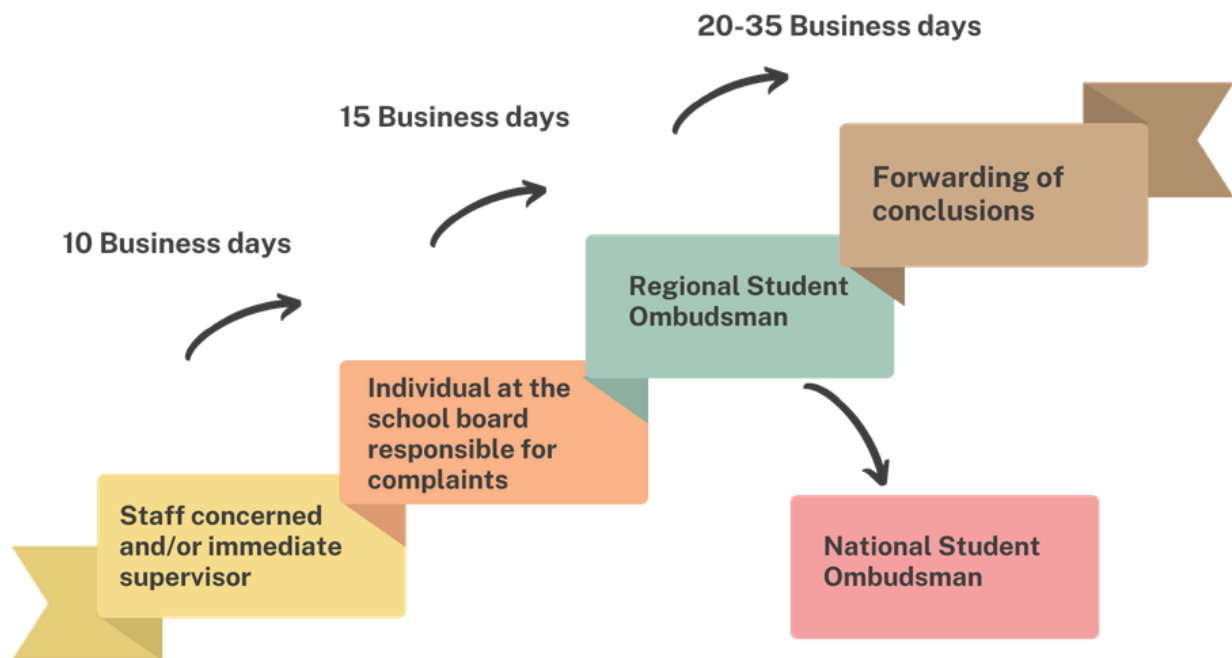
Staff concerned and/or immediate supervisor

10 Business days

Individual at the school board responsible for complaints

15 Business days

Regional Student Ombudsman

20-35 Business days

Forwarding of conclusions

National Student Ombudsman